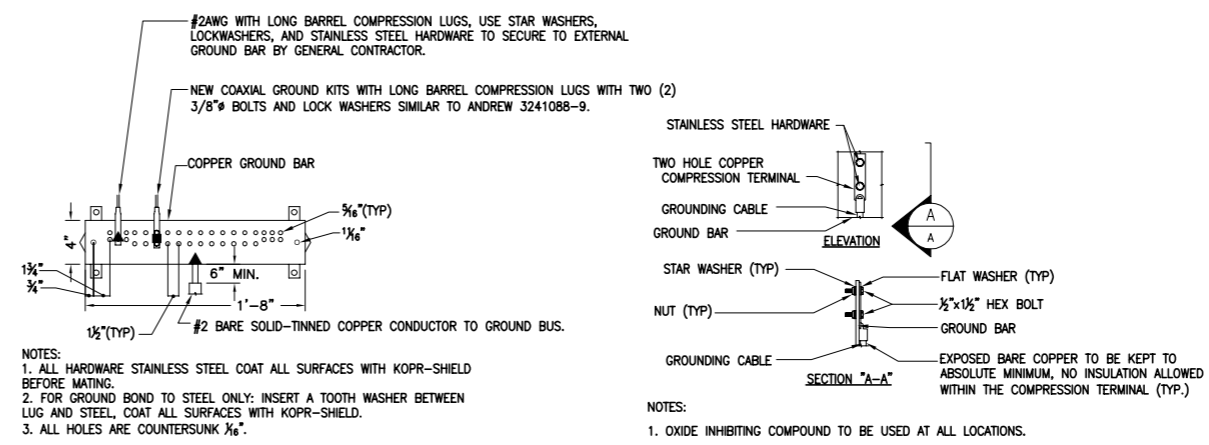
#2AWG WITH LONG BARREL COMPRESSION LUGS, USE STAR WASHERS, LOCKWASHERS, AND STAINLESS STEEL HARDWARE TO SECURE TO EXTERNAL GROUND BAR BY GENERAL CONTRACTOR.

NEW COAXIAL GROUND KITS WITH LONG BARREL COMPRESSION LUGS WITH TWO (2) 3/8"ø BOLTS AND LOCK WASHERS SIMILAR TO ANDREW 3241088-9.

COPPER GROUND BAR

$\frac{5}{16}$"(TYP)

$1\frac{1}{16}$"

4"

$1\frac{3}{4}$"

$\frac{3}{4}$"

6" MIN.

1'-8"

$1\frac{1}{2}$"(TYP)

#2 BARE SOLID-TINNED COPPER CONDUCTOR TO GROUND BUS.

NOTES:
1. ALL HARDWARE STAINLESS STEEL COAT ALL SURFACES WITH KOPR-SHIELD BEFORE MATING.
2. FOR GROUND BOND TO STEEL ONLY: INSERT A TOOTH WASHER BETWEEN LUG AND STEEL, COAT ALL SURFACES WITH KOPR-SHIELD.
3. ALL HOLES ARE COUNTERSUNK $\frac{1}{16}$".

STAINLESS STEEL HARDWARE

TWO HOLE COPPER COMPRESSION TERMINAL

GROUNDING CABLE

GROUND BAR

ELEVATION

A

A

STAR WASHER (TYP)

FLAT WASHER (TYP)

NUT (TYP)

$\frac{1}{2}$"x$1\frac{1}{2}$" HEX BOLT

GROUND BAR

GROUNDING CABLE

SECTION "A-A"

EXPOSED BARE COPPER TO BE KEPT TO ABSOLUTE MINIMUM, NO INSULATION ALLOWED WITHIN THE COMPRESSION TERMINAL (TYP.)

NOTES:

1. OXIDE INHIBITING COMPOUND TO BE USED AT ALL LOCATIONS.